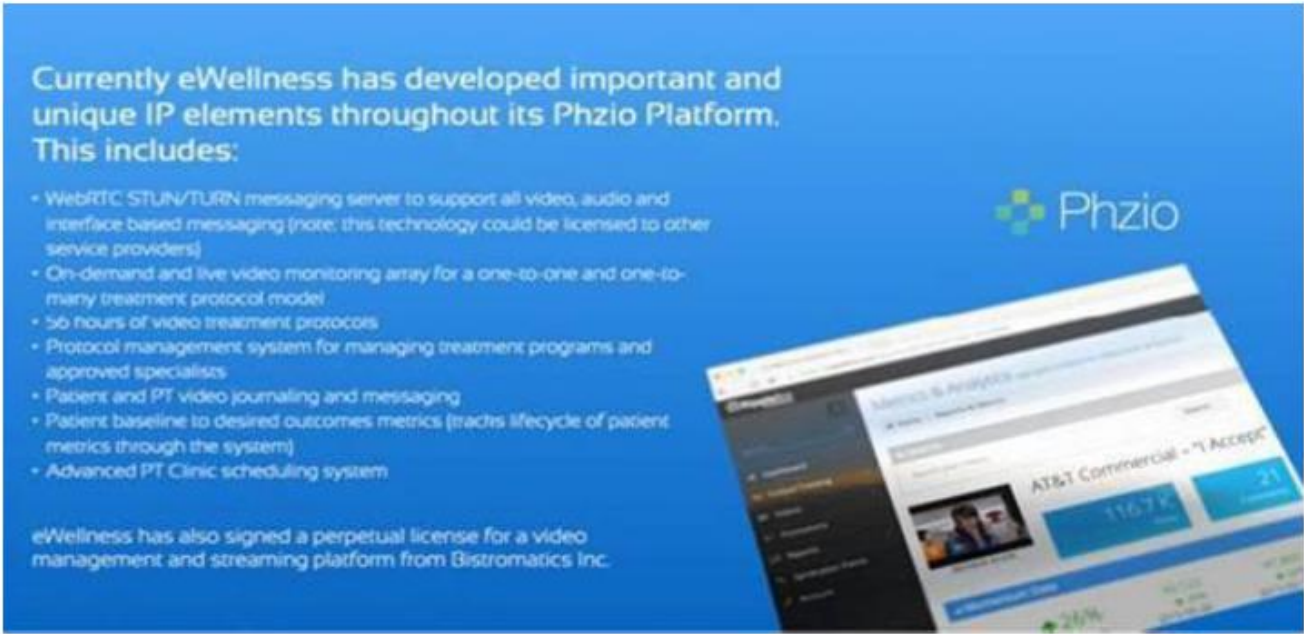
Currently eWellness has developed important and unique IP elements throughout its Phzio Platform. This includes:

• WebRTC STUN/TURN messaging server to support all video, audio and interface based messaging (note: this technology could be licensed to other service providers)
• On-demand and live video monitoring array for a one-to-one and one-to-many treatment protocol model
• 56 hours of video treatment protocols
• Protocol management system for managing treatment programs and approved specialists
• Patient and PT video journaling and messaging
• Patient baseline to desired outcomes metrics (tracks lifecycle of patient metrics through the system)
• Advanced PT Clinic scheduling system

eWellness has also signed a perpetual license for a video management and streaming platform from Bistromatics Inc.

Phzio

Metrics & Analytics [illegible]

AT&T Commercial - "I Accept"

116.7K

21

26%